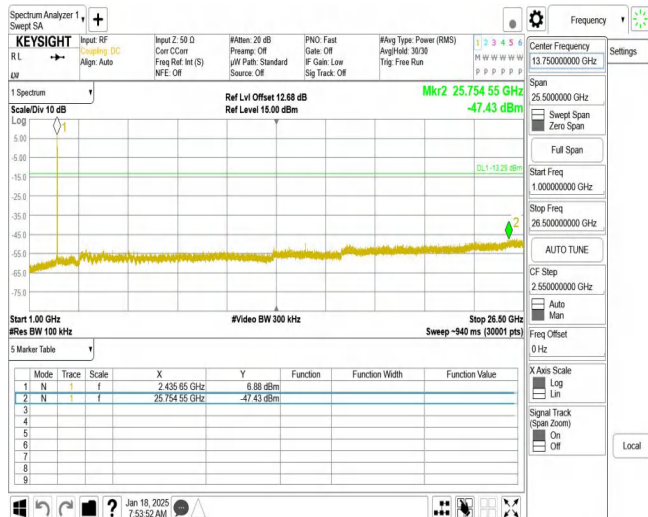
Spectrum Analyzer 1 Swept SA
+
Frequency
KEYSIGHT
Input: RF
Coupling: DC
Align: Auto
Input Z: 50 Ω
Corr CCorr
Freq Ref: Int (S)
NFE: Off
#Atten: 20 dB
Preamp: Off
μW Path: Standard
Source: Off
PNO: Fast
Gate: Off
IF Gain: Low
Sig Track: Off
#Avg Type: Power (RMS)
Avg|Hold: 30/30
Trig: Free Run
1 2 3 4 5 6
M W W W W W
P P P P P P
Center Frequency
13.750000000 GHz
Settings
1 Spectrum
Scale/Div 10 dB
Log
Ref Lvl Offset 12.68 dB
Ref Level 15.00 dBm
Mkr2 25.754 55 GHz
-47.43 dBm
5.00
-5.00
-15.0
-25.0
-35.0
-45.0
-55.0
-65.0
-75.0
DL1 -13.29 dBm
1
2
Span
25.5000000 GHz
Swept Span
Zero Span
Full Span
Start Freq
1.000000000 GHz
Stop Freq
26.500000000 GHz
AUTO TUNE
CF Step
2.550000000 GHz
Auto
Man
Start 1.00 GHz
#Res BW 100 kHz
#Video BW 300 kHz
Stop 26.50 GHz
Sweep ~940 ms (30001 pts)
5 Marker Table
Freq Offset
0 Hz

| | Mode | Trace | Scale | X | Y | Function | Function Width | Function Value |
|---|---|---|---|---|---|---|---|---|
| 1 | N | 1 | f | 2.435 65 GHz | 6.88 dBm | | | |
| 2 | N | 1 | f | 25.754 55 GHz | -47.43 dBm | | | |
| 3 | | | | | | | | |
| 4 | | | | | | | | |
| 5 | | | | | | | | |
| 6 | | | | | | | | |
| 7 | | | | | | | | |
| 8 | | | | | | | | |
| 9 | | | | | | | | |

X Axis Scale
Log
Lin
Signal Track
(Span Zoom)
On
Off
Local
Jan 18, 2025
7:53:52 AM